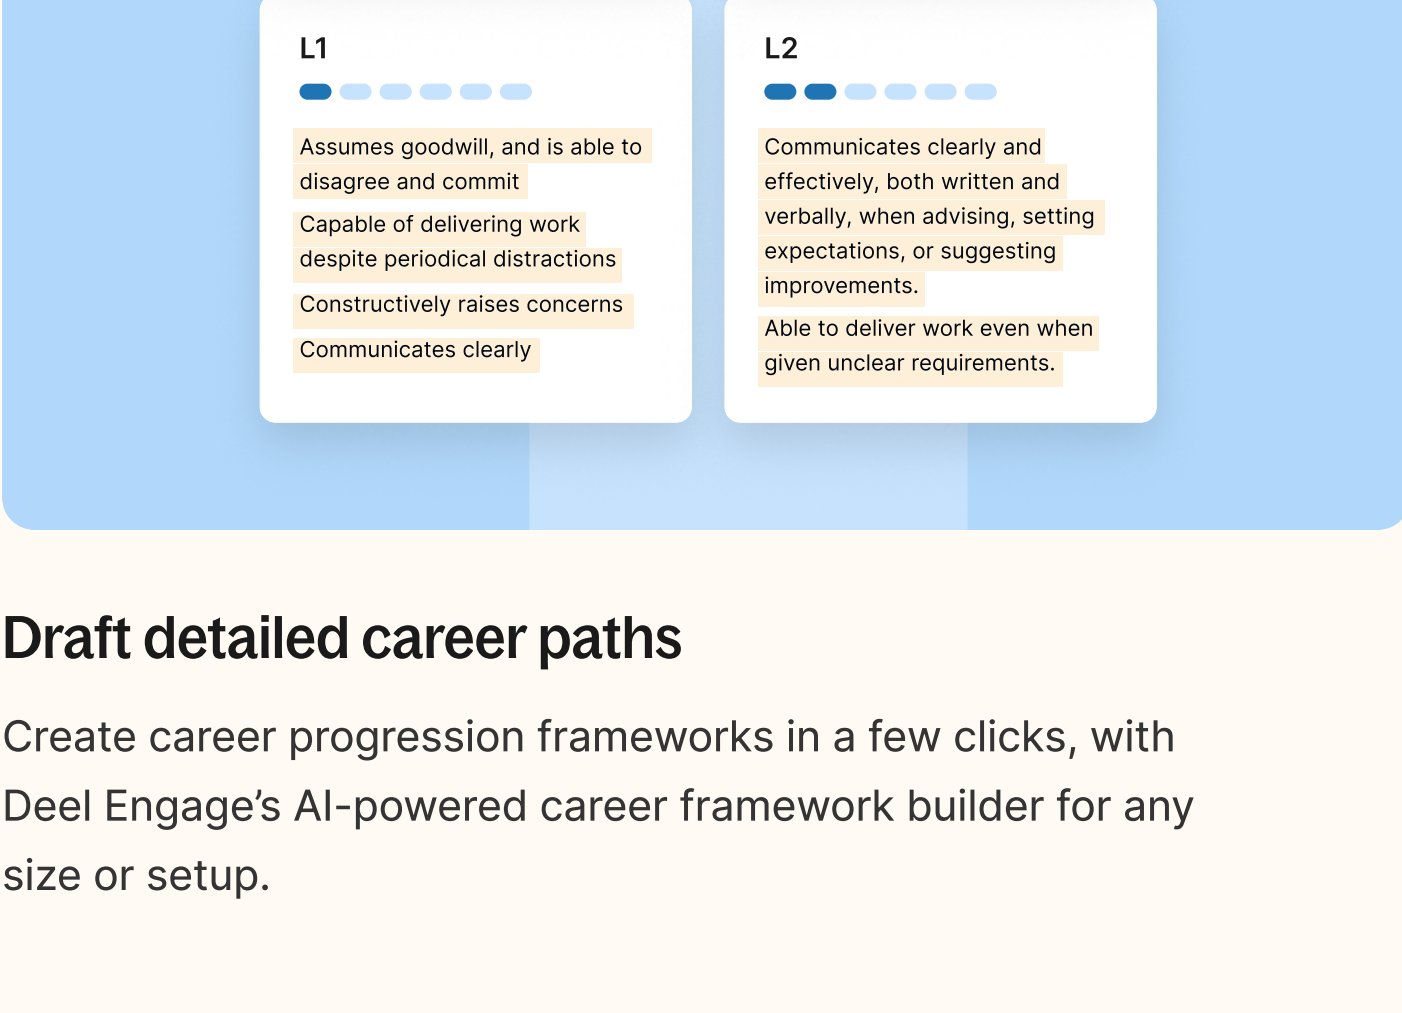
L1

Assumes goodwill, and is able to disagree and commit

Capable of delivering work despite periodical distractions

Constructively raises concerns

Communicates clearly

L2

Communicates clearly and effectively, both written and verbally, when advising, setting expectations, or suggesting improvements.

Able to deliver work even when given unclear requirements.

Draft detailed career paths

Create career progression frameworks in a few clicks, with Deel Engage’s AI-powered career framework builder for any size or setup.